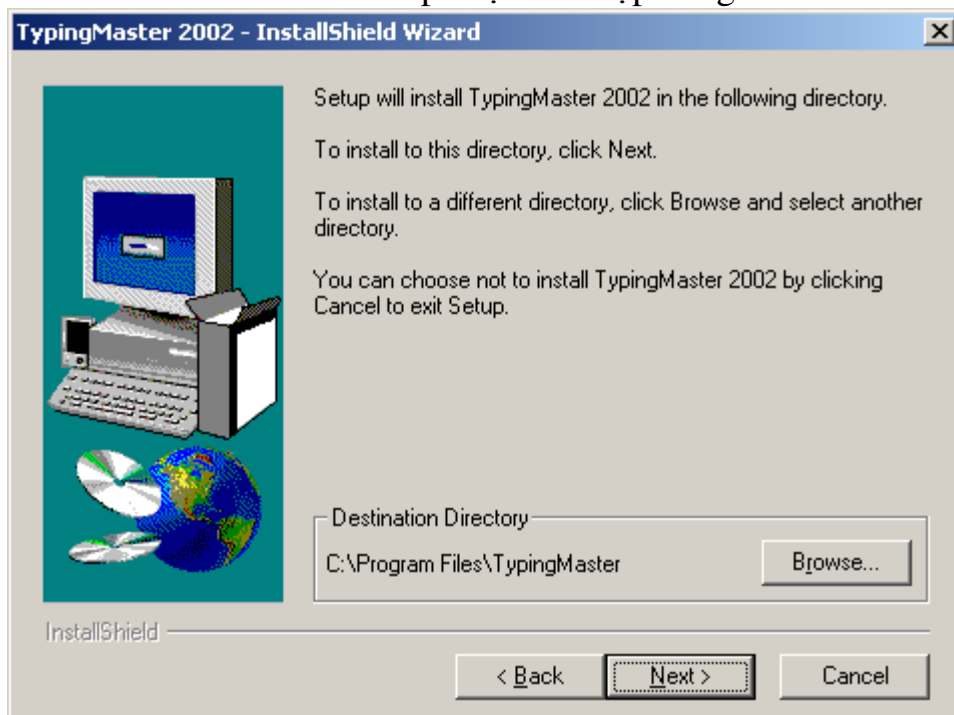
TypingMaster 2002 - InstallShield Wizard

Setup will install TypingMaster 2002 in the following directory.

To install to this directory, click Next.

To install to a different directory, click Browse and select another directory.

You can choose not to install TypingMaster 2002 by clicking Cancel to exit Setup.

Destination Directory

C:\Program Files\TypingMaster

Browse...

InstallShield

< Back

Next >

Cancel